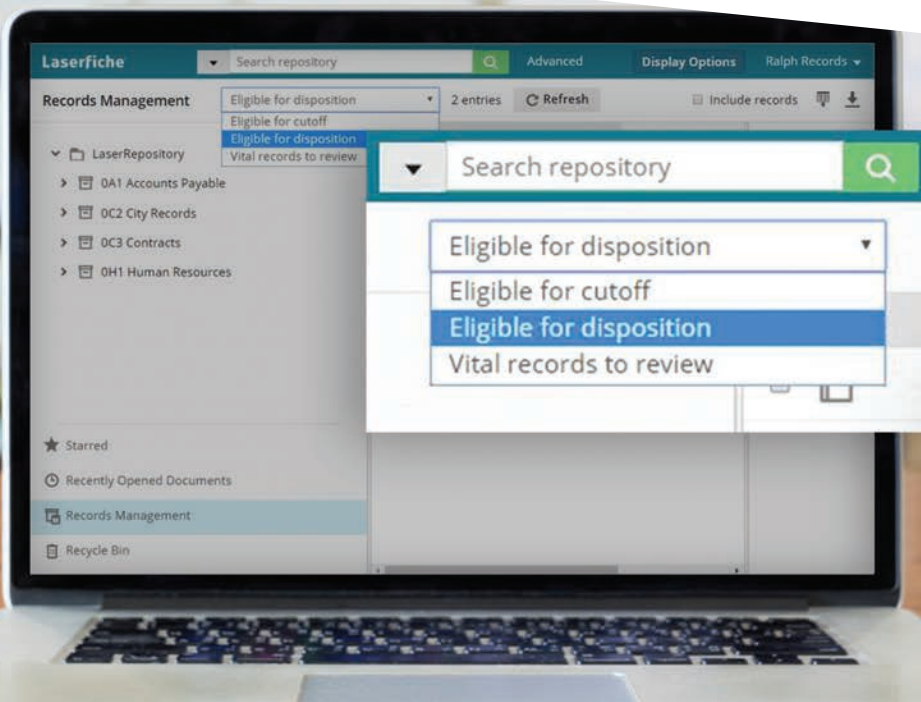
Laserfiche
Search repository
Advanced
Display Options
Ralph Records

Records Management
Eligible for disposition
Eligible for cutoff
Eligible for disposition
Vital records to review
2 entries
Refresh
Include records

LaserRepository
0A1 Accounts Payable
0C2 City Records
0C3 Contracts
0H1 Human Resources

Starred
Recently Opened Documents
Records Management
Recycle Bin

Search repository
Eligible for disposition
Eligible for cutoff
Eligible for disposition
Vital records to review